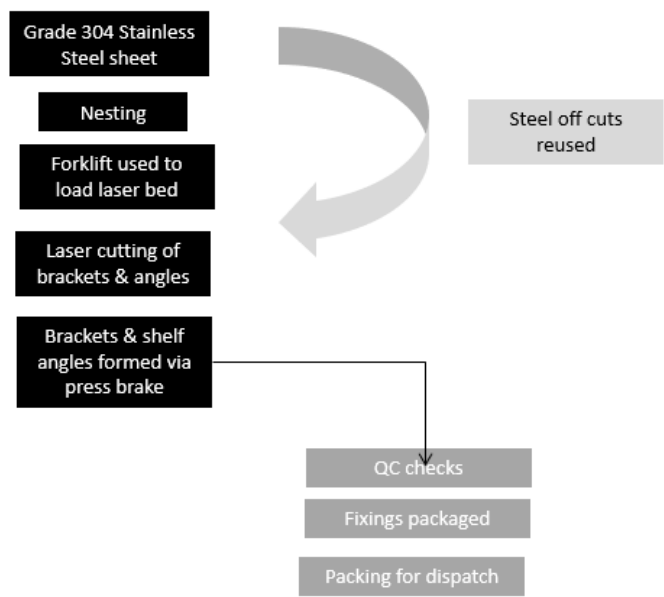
Grade 304 Stainless Steel sheet

Nesting

Forklift used to load laser bed

Laser cutting of brackets & angles

Brackets & shelf angles formed via press brake

Steel off cuts reused

QC checks

Fixings packaged

Packing for dispatch